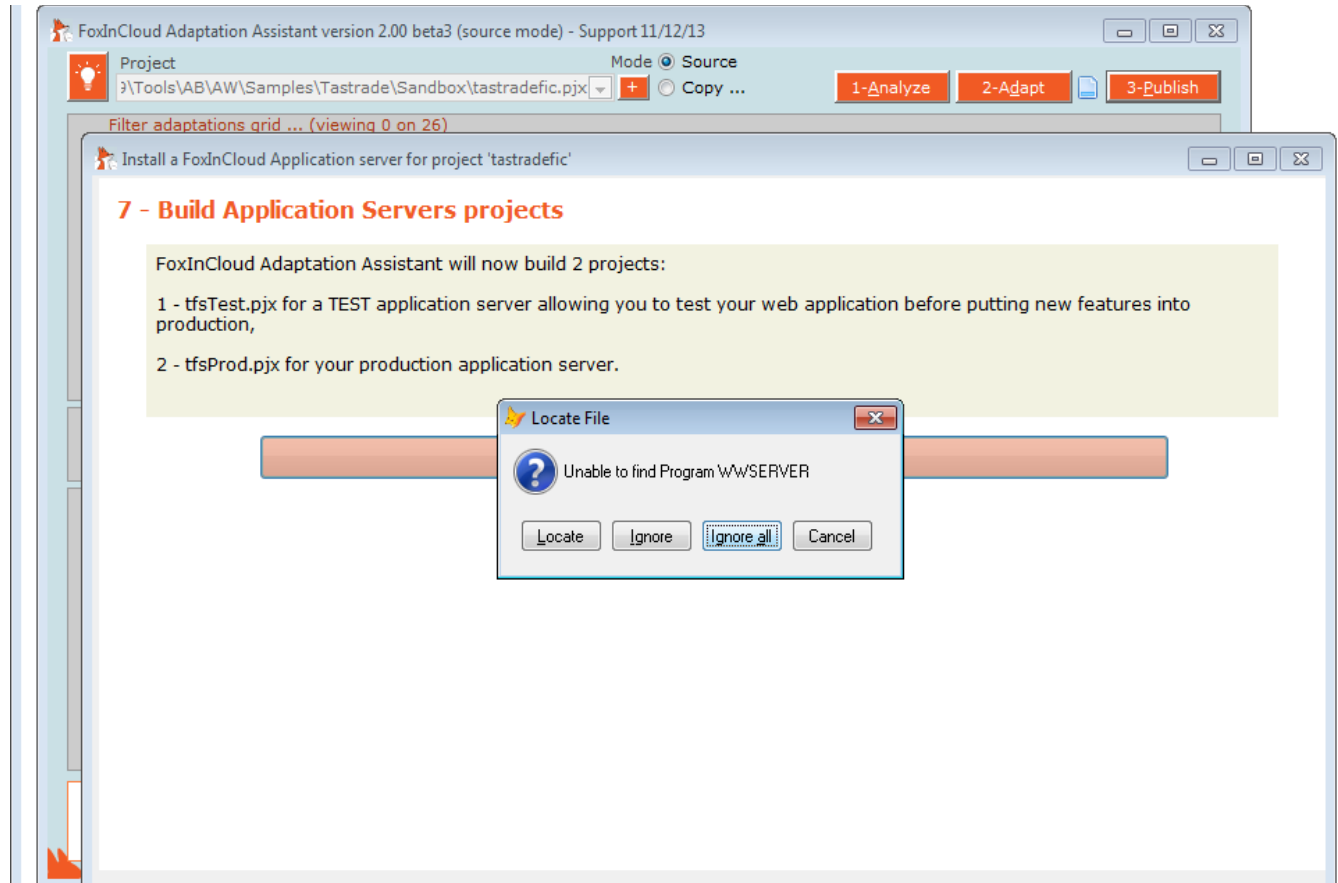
FoxInCloud Adaptation Assistant version 2.00 beta3 (source mode) - Support 11/12/13

Project
Э\Tools\AB\AW\Samples\Tastrade\Sandbox\tastradefic.pjx

Mode Source
+ Copy ...

1-Analyze 2-Adapt 3-Publish

Filter adaptations grid ... (viewing 0 on 26)

Install a FoxInCloud Application server for project 'tastradefic'

7 - Build Application Servers projects

FoxInCloud Adaptation Assistant will now build 2 projects:

1 - tfsTest.pjx for a TEST application server allowing you to test your web application before putting new features into production,

2 - tfsProd.pjx for your production application server.

Locate File

Unable to find Program WWSERVER

Locate Ignore Ignore all Cancel